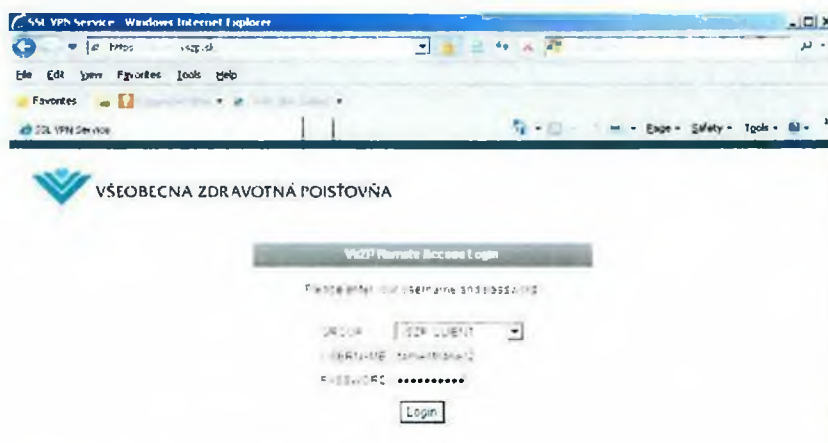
SSL VPN Service - Windows Internet Explorer

https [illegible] vszp.sk

File Edit View Favorites Tools Help

Favorites

SSL VPN Service

Page Safety Tools

VŠEOBECNÁ ZDRAVOTNÁ POISŤOVŇA

VšZP Remote Access Login

Please enter your username and password

GROUP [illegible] CLIENT

USERNAME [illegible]

PASSWORD ••••••••••

Login